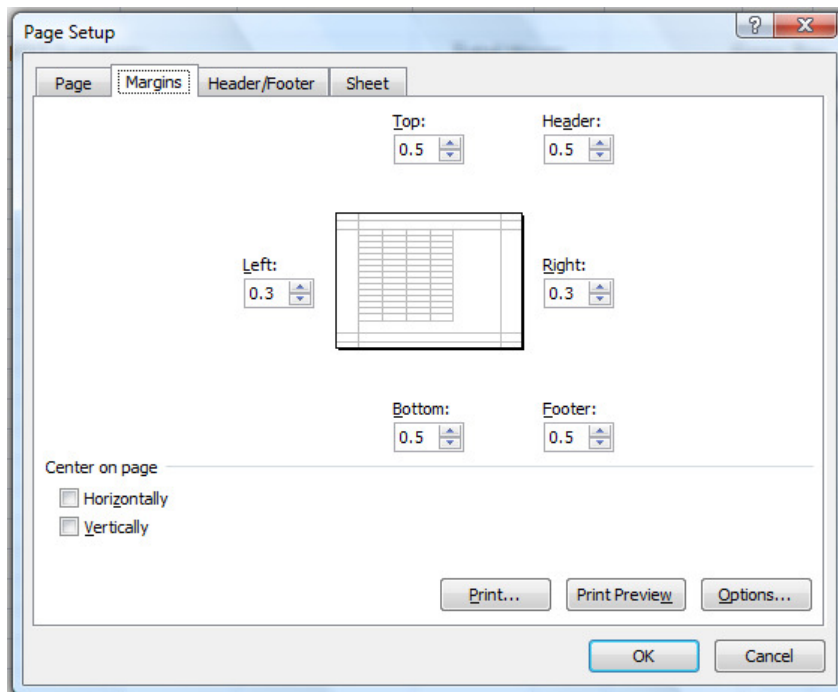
Page Setup

?

X

Page

Margins

Header/Footer

Sheet

Top:
0.5

Header:
0.5

Left:
0.3

Right:
0.3

Bottom:
0.5

Footer:
0.5

Center on page

Horizontally

Vertically

Print...

Print Preview

Options...

OK

Cancel